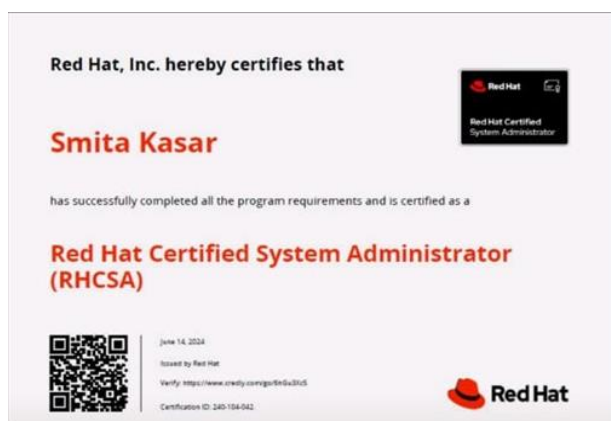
Red Hat, Inc. hereby certifies that

Red Hat

Red Hat Certified System Administrator

Smita Kasar

has successfully completed all the program requirements and is certified as a

Red Hat Certified System Administrator (RHCSA)

June 14, 2024

Issued by Red Hat

Verify: https://www.credly.com/go/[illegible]

Certification ID: 240-104-042

Red Hat